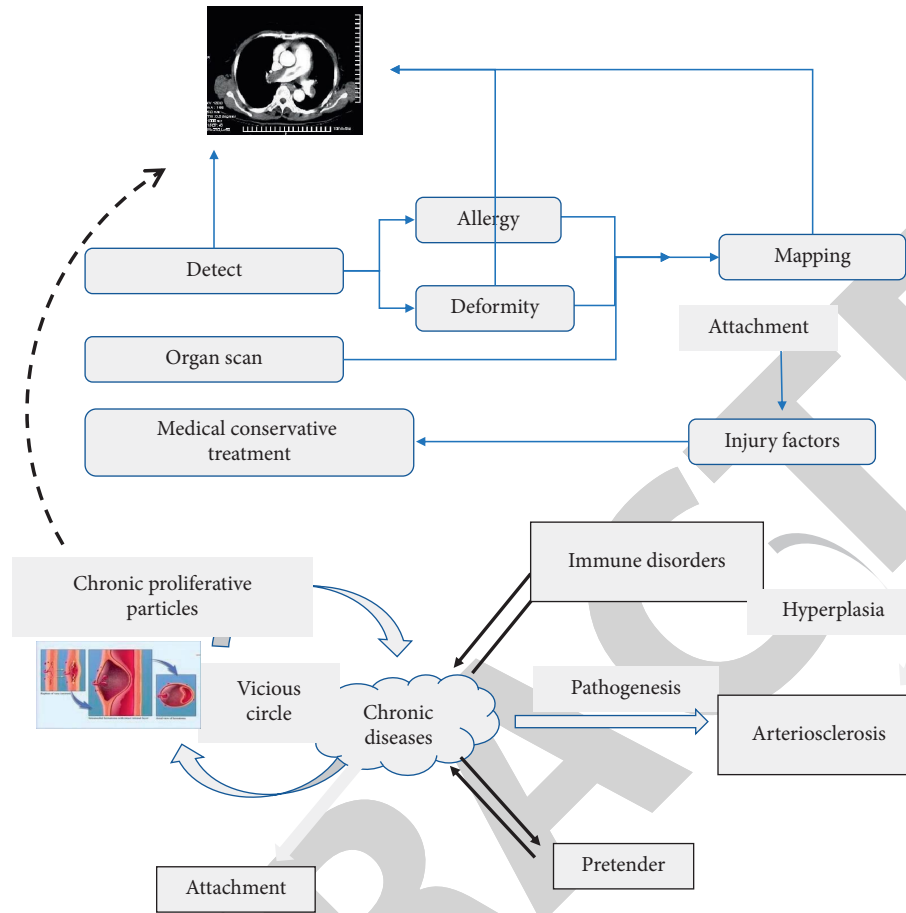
Allergy

Detect

Mapping

Deformity

Attachment

Organ scan

Medical conservative treatment

Injury factors

Immune disorders

Chronic proliferative particles

Hyperplasia

Vicious circle

Chronic diseases

Pathogenesis

Arteriosclerosis

Pretender

Attachment